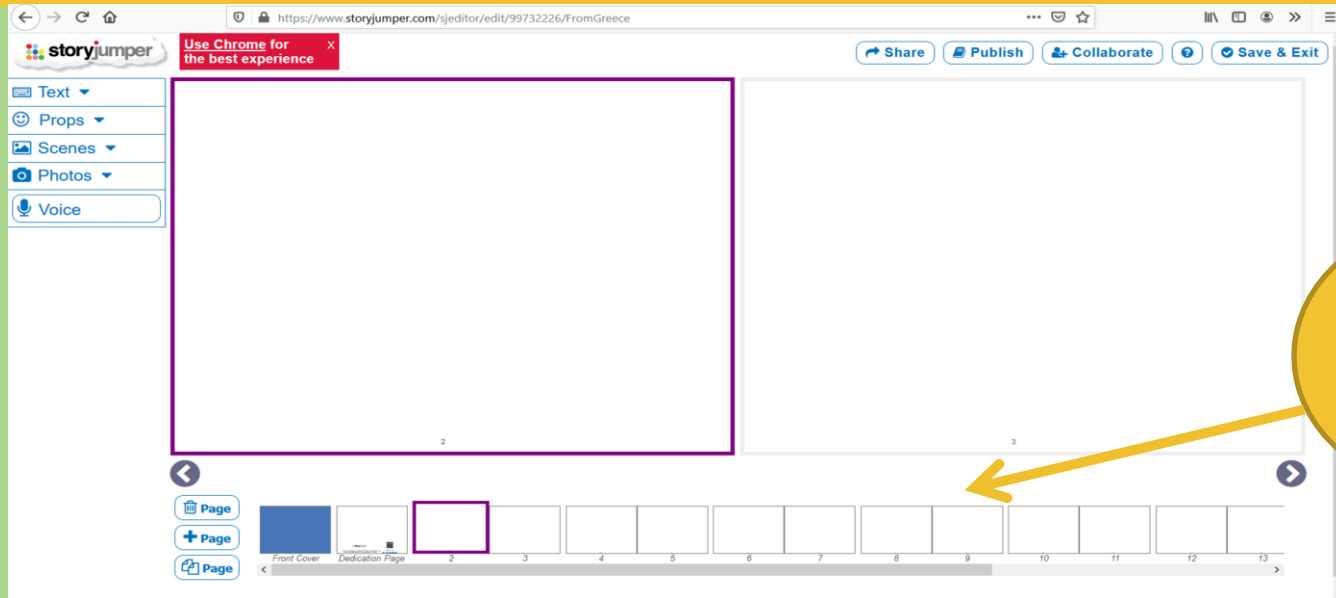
https://www.storyjumper.com/sjeditor/edit/99732226/FromGreece

storyjumper

Use Chrome for the best experience X

Share Publish Collaborate ? Save & Exit

Text
Props
Scenes
Photos
Voice

2

3

Page
Page
Page

Front Cover Dedication Page 2 3 4 5 6 7 8 9 10 11 12 13